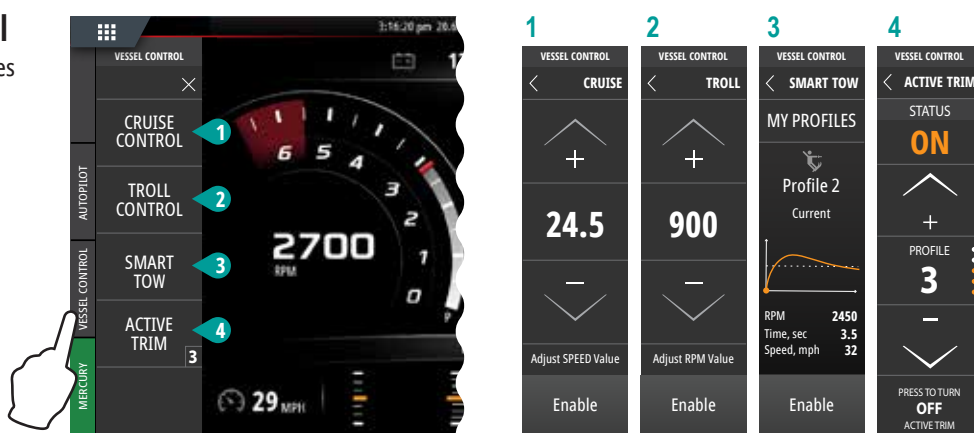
l
es

3:16:20 pm 20.

VESSEL CONTROL

CRUISE CONTROL 1

TROLL CONTROL 2

SMART TOW 3

ACTIVE TRIM 4

3

AUTOPILOT

VESSEL CONTROL

MERCURY

6 5 4 3 2 1 0

2700
RPM

29 MPH

1
VESSEL CONTROL
CRUISE
+
24.5
–
Adjust SPEED Value
Enable

2
VESSEL CONTROL
TROLL
+
900
–
Adjust RPM Value
Enable

3
VESSEL CONTROL
SMART TOW
MY PROFILES
Profile 2
Current
RPM 2450
Time, sec 3.5
Speed, mph 32
Enable

4
VESSEL CONTROL
ACTIVE TRIM
STATUS
ON
+
PROFILE
3
–
PRESS TO TURN
OFF
ACTIVE TRIM